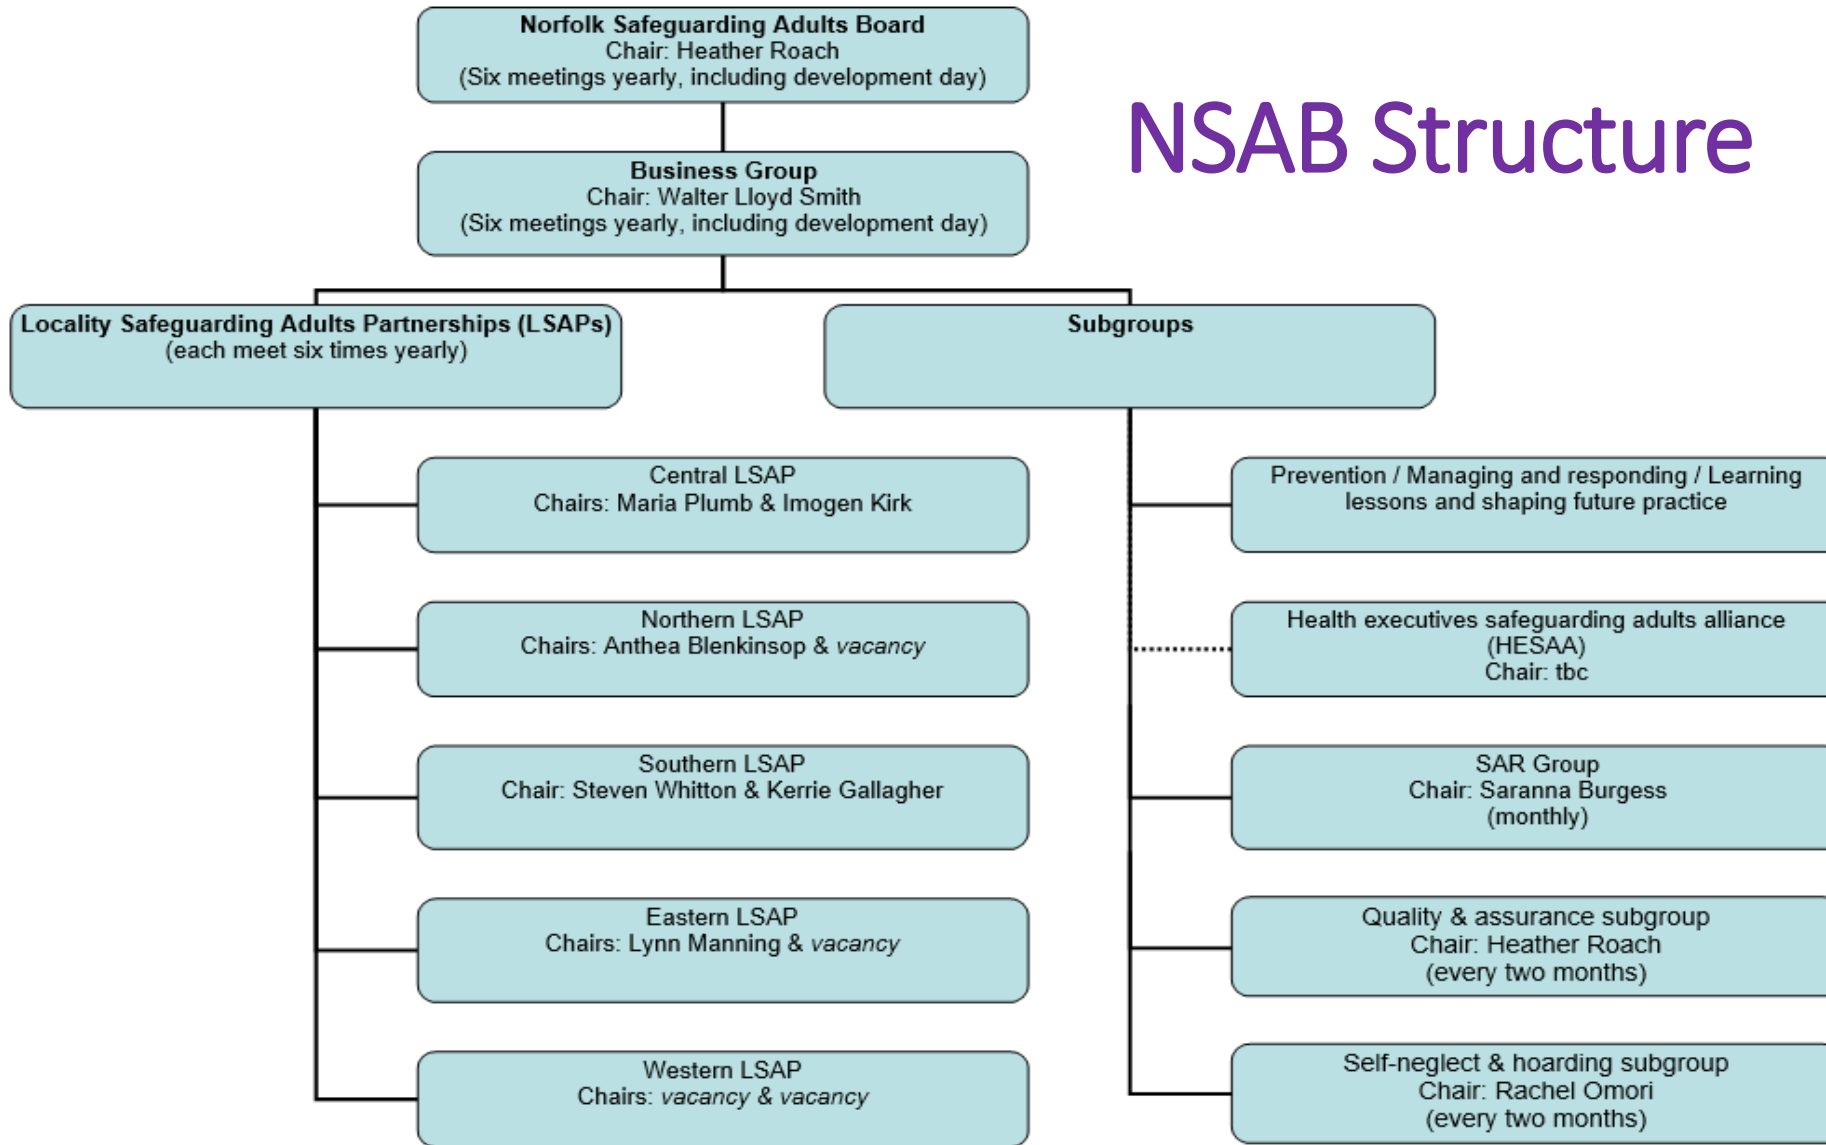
NSAB Structure

Norfolk Safeguarding Adults Board
Chair: Heather Roach
(Six meetings yearly, including development day)

Business Group
Chair: Walter Lloyd Smith
(Six meetings yearly, including development day)

Locality Safeguarding Adults Partnerships (LSAPs)
(each meet six times yearly)

Subgroups

Central LSAP
Chairs: Maria Plumb & Imogen Kirk

Northern LSAP
Chairs: Anthea Blenkinsop & *vacancy*

Southern LSAP
Chair: Steven Whitton & Kerrie Gallagher

Eastern LSAP
Chairs: Lynn Manning & *vacancy*

Western LSAP
Chairs: *vacancy* & *vacancy*

Prevention / Managing and responding / Learning lessons and shaping future practice

Health executives safeguarding adults alliance (HESAA)
Chair: tbc

SAR Group
Chair: Saranna Burgess
(monthly)

Quality & assurance subgroup
Chair: Heather Roach
(every two months)

Self-neglect & hoarding subgroup
Chair: Rachel Omori
(every two months)